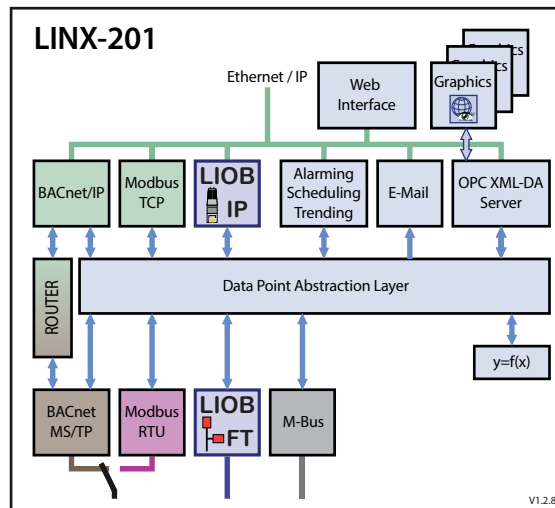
LINX-201

Ethernet / IP

Web Interface

Graphics

Graphics

Graphics

BACnet/IP

Modbus TCP

LIOB IP

Alarming Scheduling Trending

E-Mail

OPC XML-DA Server

ROUTER

Data Point Abstraction Layer

y=f(x)

BACnet MS/TP

Modbus RTU

LIOB FT

M-Bus

V1.2.8